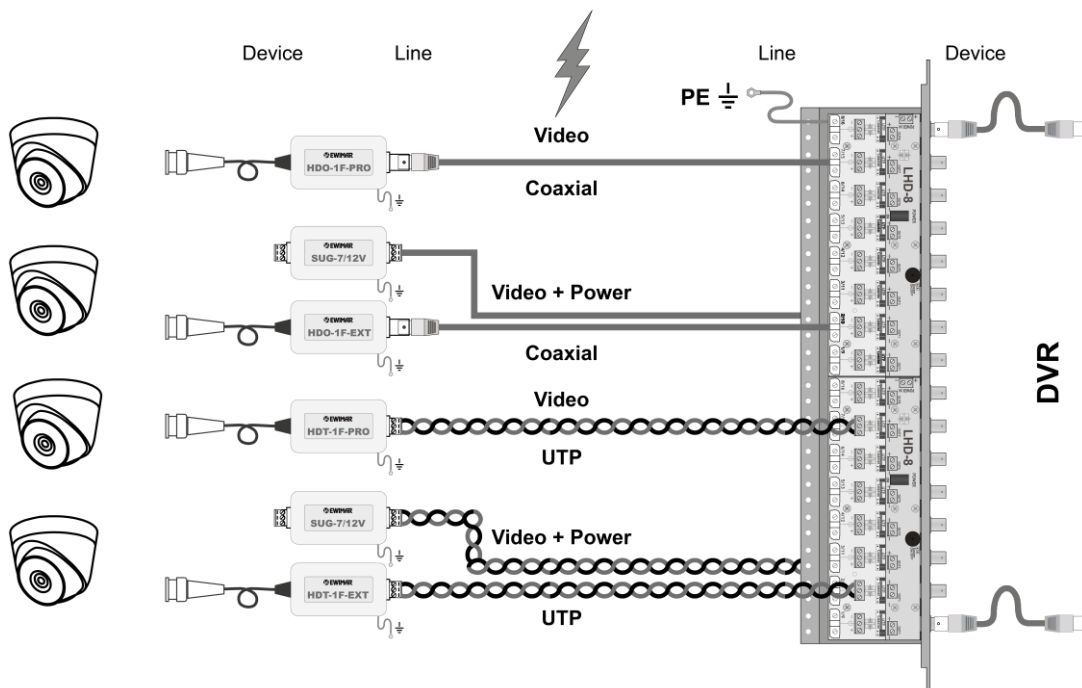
Device

Line

Line

Device

PE

Video

Coaxial

Video + Power

Coaxial

Video

UTP

Video + Power

UTP

EWIMAR HDO-1F-PRO

EWIMAR SUG-7/12V

EWIMAR HDO-1F-EXT

EWIMAR HDT-1F-PRO

EWIMAR SUG-7/12V

EWIMAR HDT-1F-EXT

LHD-8

LHD-8

DVR